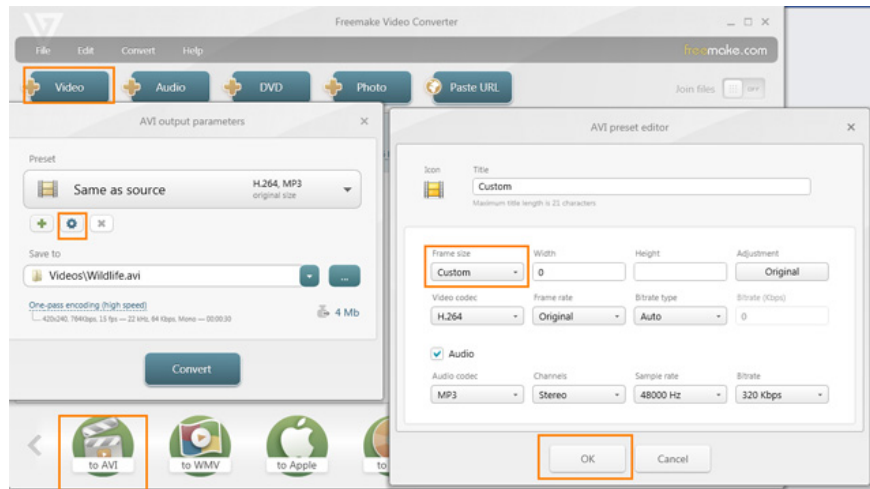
Freemake Video Converter

File Edit Convert Help

freemake.com

Video Audio DVD Photo Paste URL

Join files OFF

AVI output parameters

Preset

Same as source H.264, MP3 original size

Save to

Videos\Wildlife.avi

...

One-pass encoding (high speed)

420x240, 764Kbps, 15 fps — 22 kHz, 64 Kbps, Mono — 00:00:30

4 Mb

Convert

to AVI to WMV to Apple to

AVI preset editor

Icon Title

Custom

Maximum title length is 21 characters

Frame size Width Height Adjustment

Custom 0 Original

Video codec Frame rate Bitrate type Bitrate (Kbps)

H.264 Original Auto 0

Audio

Audio codec Channels Sample rate Bitrate

MP3 Stereo 48000 Hz 320 Kbps

OK Cancel